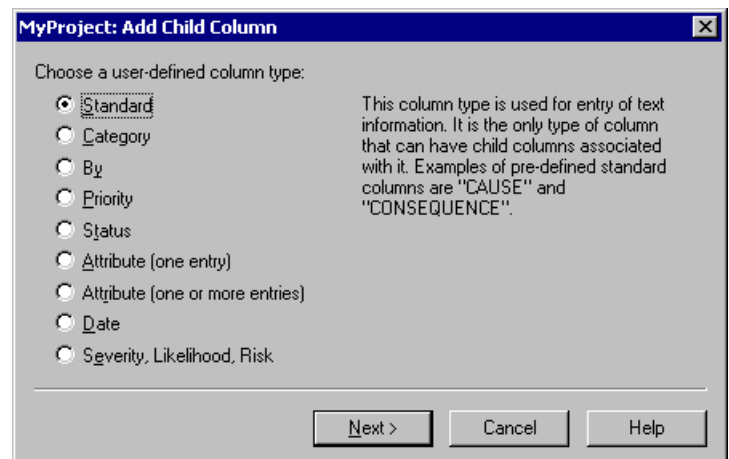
MyProject: Add Child Column

Choose a user-defined column type:

Standard

Category

By

Priority

Status

Attribute (one entry)

Attribute (one or more entries)

Date

Severity, Likelihood, Risk

This column type is used for entry of text information. It is the only type of column that can have child columns associated with it. Examples of pre-defined standard columns are "CAUSE" and "CONSEQUENCE".

Next >

Cancel

Help